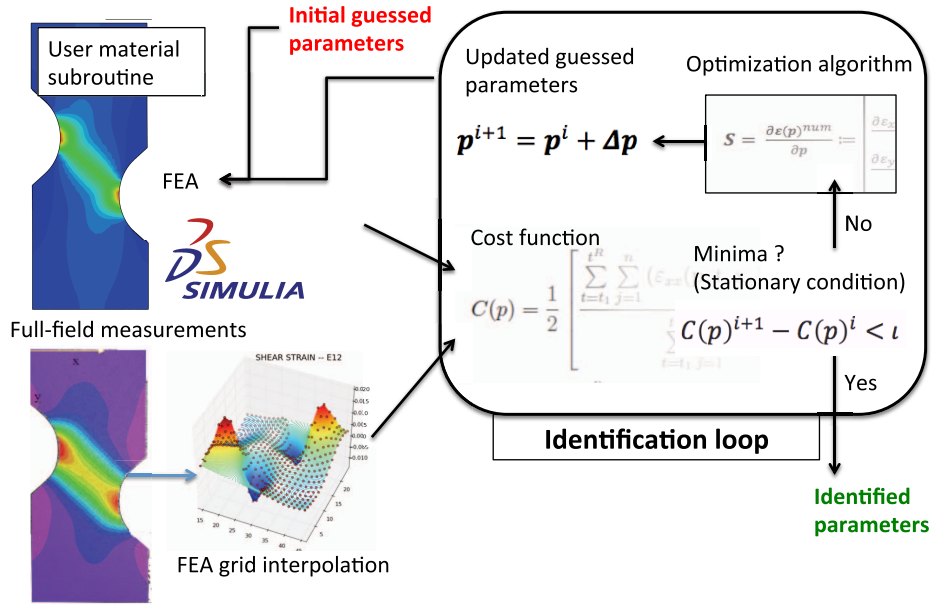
User material subroutine

Initial guessed parameters

Updated guessed parameters

Optimization algorithm

$\boldsymbol{p}^{i+1} = \boldsymbol{p}^{i} + \boldsymbol{\Delta p}$

$S = \frac{\partial \varepsilon(p)^{num}}{\partial p} := \Big[ \frac{\partial \varepsilon_x}{} \; \frac{\partial \varepsilon_y}{}$ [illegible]

FEA

No

Cost function

Minima ?
(Stationary condition)

$C(p) = \frac{1}{2} \Bigg[ \frac{\sum_{t=t_1}^{t^R} \sum_{j=1}^{n} (\varepsilon_{xx}$ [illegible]

$C(p)^{i+1} - C(p)^{i} < \iota$

SIMULIA

Full-field measurements

SHEAR STRAIN -- E12

Yes

Identification loop

Identified parameters

FEA grid interpolation